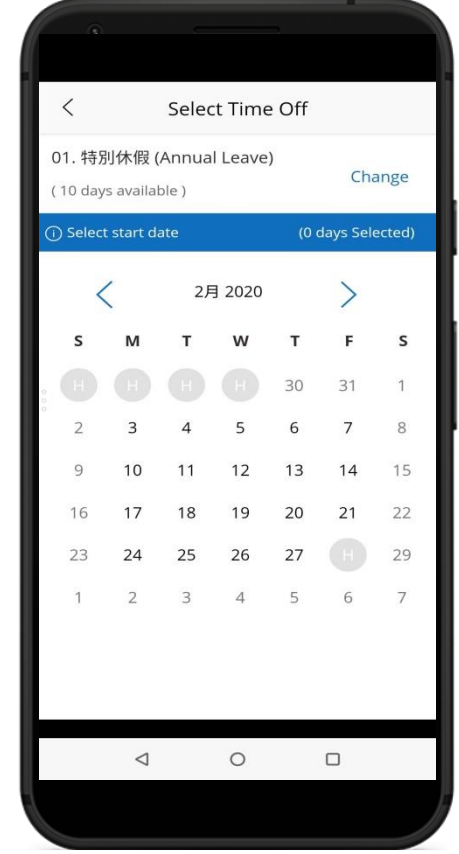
Select Time Off

01. 特別休假 (Annual Leave)
( 10 days available )

Change

ⓘ Select start date (0 days Selected)

2月 2020

| S | M | T | W | T | F | S |
|---|---|---|---|---|---|---|
| H | H | H | H | 30 | 31 | 1 |
| 2 | 3 | 4 | 5 | 6 | 7 | 8 |
| 9 | 10 | 11 | 12 | 13 | 14 | 15 |
| 16 | 17 | 18 | 19 | 20 | 21 | 22 |
| 23 | 24 | 25 | 26 | 27 | H | 29 |
| 1 | 2 | 3 | 4 | 5 | 6 | 7 |